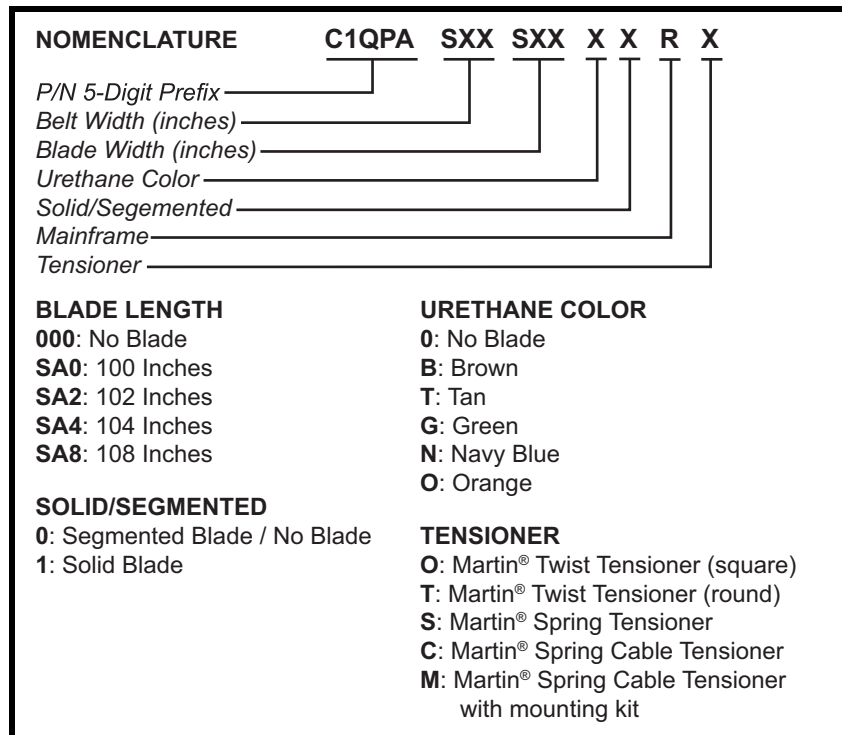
**NOMENCLATURE** C1QPA SXX SXX X X R X

*P/N 5-Digit Prefix*
*Belt Width (inches)*
*Blade Width (inches)*
*Urethane Color*
*Solid/Segmented*
*Mainframe*
*Tensioner*

**BLADE LENGTH**
**000**: No Blade
**SA0**: 100 Inches
**SA2**: 102 Inches
**SA4**: 104 Inches
**SA8**: 108 Inches

**SOLID/SEGMENTED**
**0**: Segmented Blade / No Blade
**1**: Solid Blade

**URETHANE COLOR**
**0**: No Blade
**B**: Brown
**T**: Tan
**G**: Green
**N**: Navy Blue
**O**: Orange

**TENSIONER**
**O**: Martin® Twist Tensioner (square)
**T**: Martin® Twist Tensioner (round)
**S**: Martin® Spring Tensioner
**C**: Martin® Spring Cable Tensioner
**M**: Martin® Spring Cable Tensioner with mounting kit